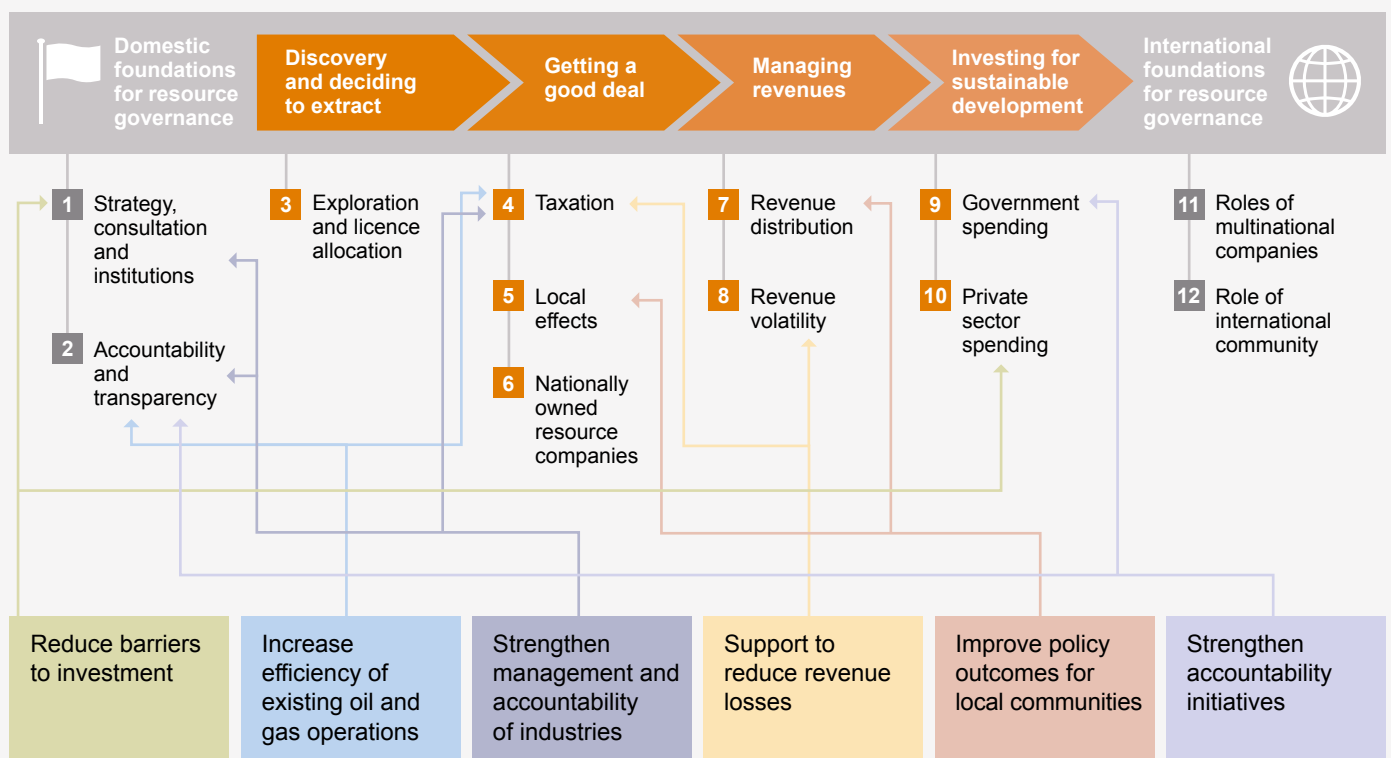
Domestic foundations for resource governance

Discovery and deciding to extract

Getting a good deal

Managing revenues

Investing for sustainable development

International foundations for resource governance

1 Strategy, consultation and institutions

2 Accountability and transparency

3 Exploration and licence allocation

4 Taxation

5 Local effects

6 Nationally owned resource companies

7 Revenue distribution

8 Revenue volatility

9 Government spending

10 Private sector spending

11 Roles of multinational companies

12 Role of international community

Reduce barriers to investment

Increase efficiency of existing oil and gas operations

Strengthen management and accountability of industries

Support to reduce revenue losses

Improve policy outcomes for local communities

Strengthen accountability initiatives